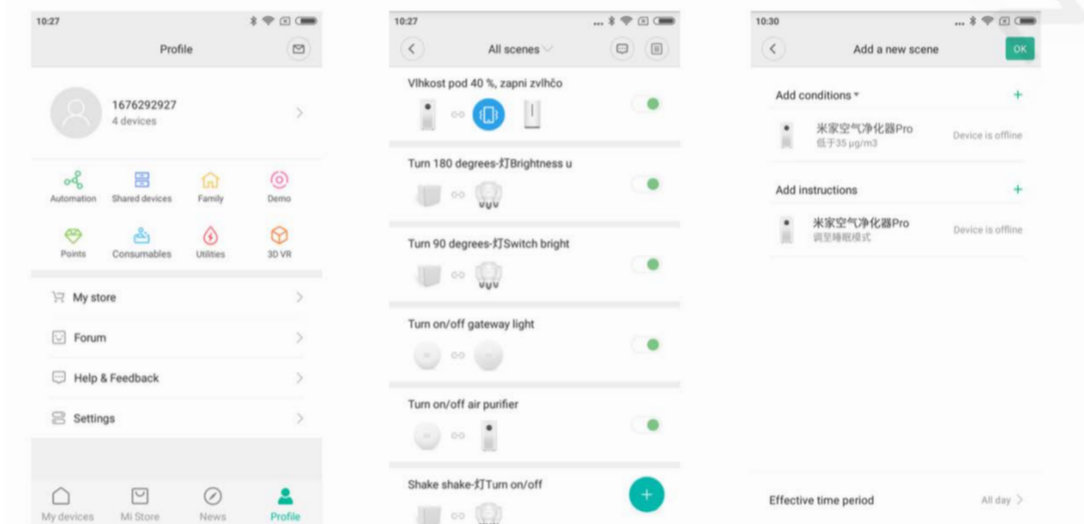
10:27

Profile

1676292927
4 devices

Automation
Shared devices
Family
Demo

Points
Consumables
Utilities
3D VR

My store

Forum

Help & Feedback

Settings

My devices
Mi Store
News
Profile

10:27

All scenes

Vlhkost pod 40 %, zapni zvlhčo

Turn 180 degrees-灯Brightness u

Turn 90 degrees-灯Switch bright

Turn on/off gateway light

Turn on/off air purifier

Shake shake-灯Turn on/off

10:30

Add a new scene

OK

Add conditions

+

米家空气净化器Pro
低于35 μg/m3

Device is offline

Add instructions

+

米家空气净化器Pro
调至睡眠模式

Device is offline

Effective time period

All day